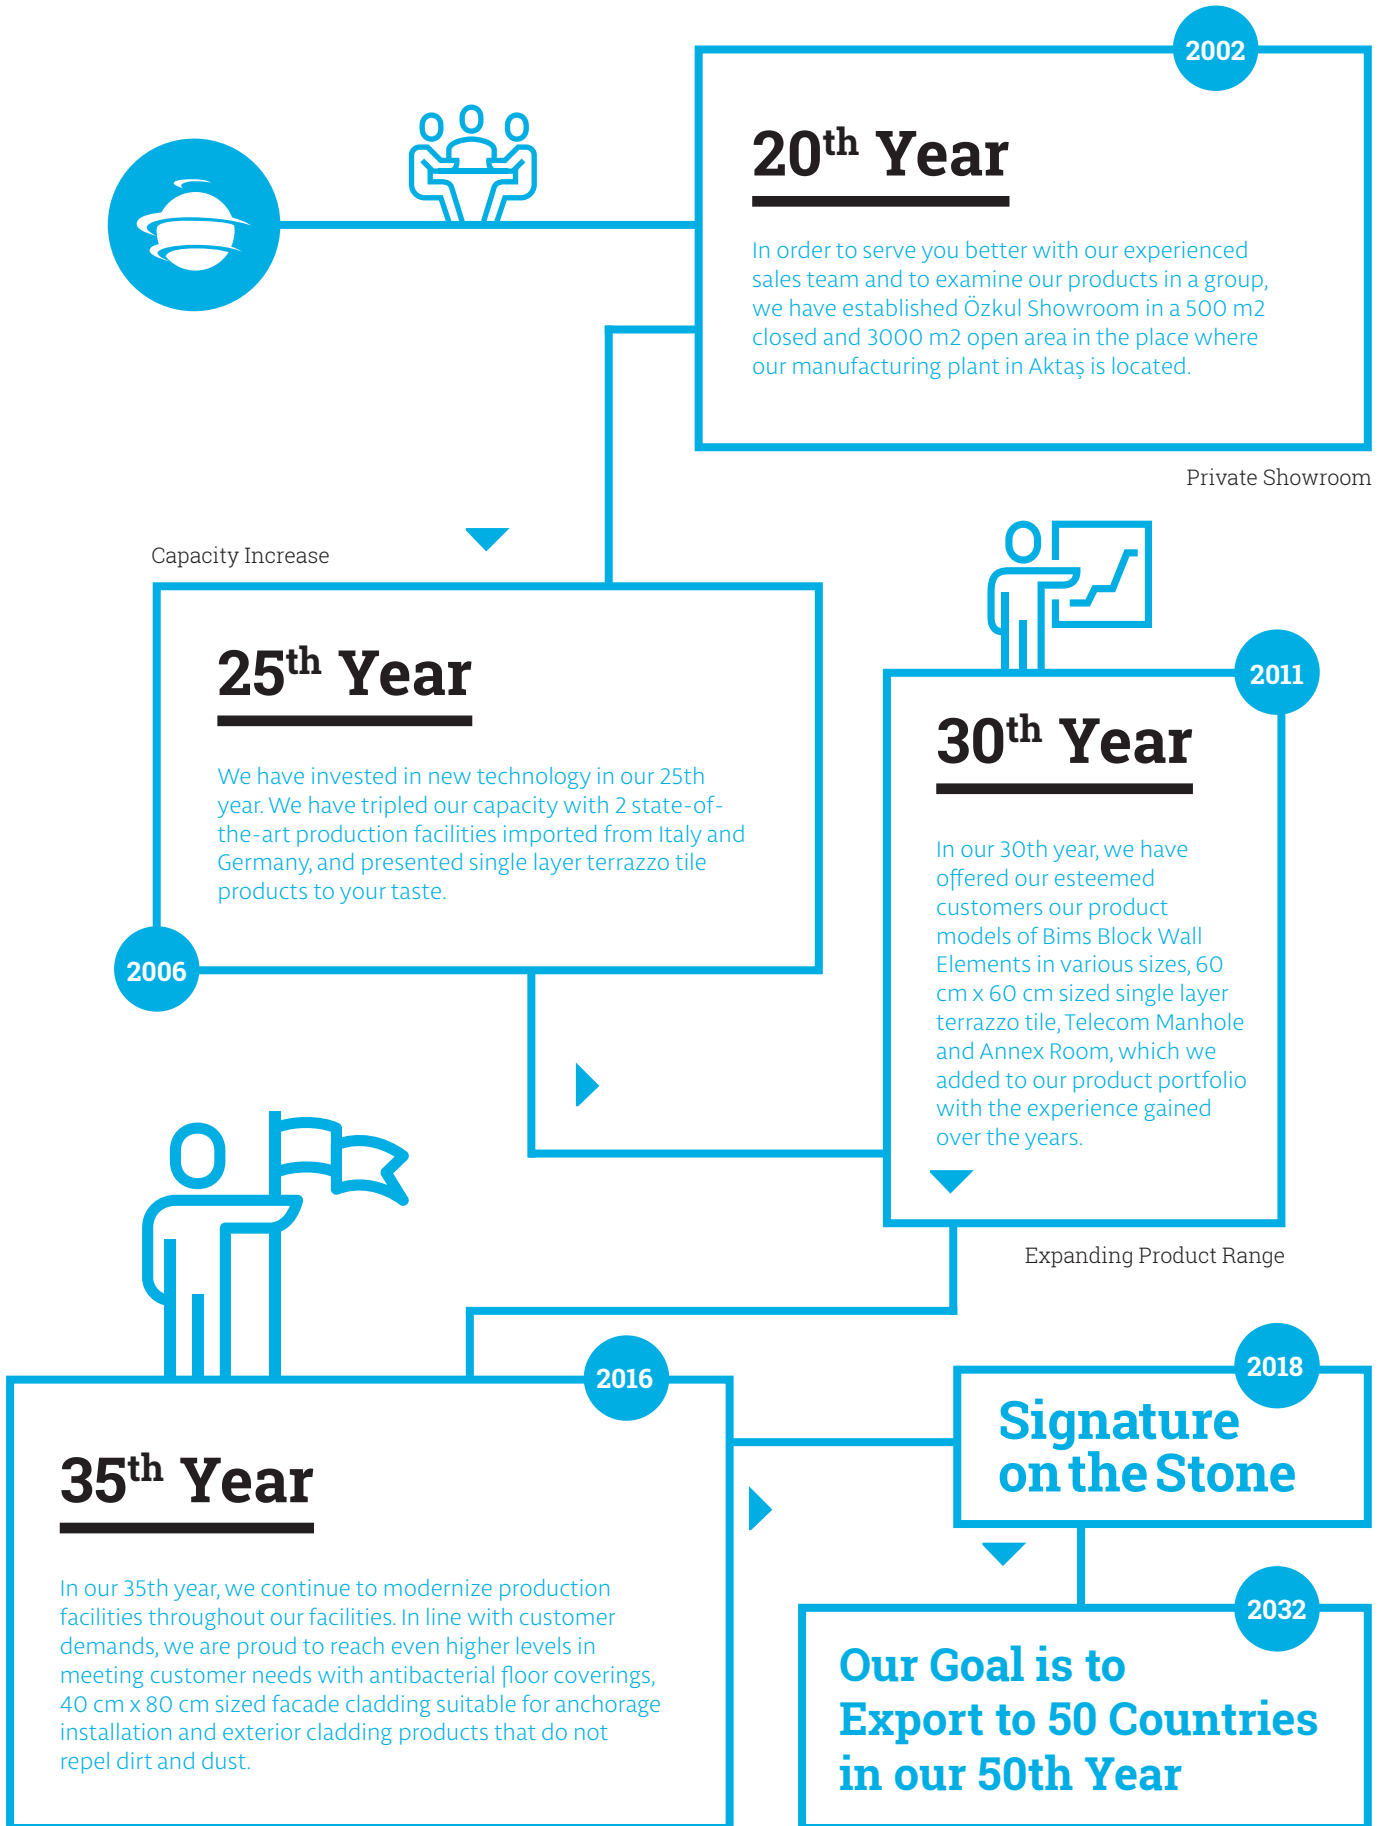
2002

$20^{th}$ Year

In order to serve you better with our experienced sales team and to examine our products in a group, we have established Özkul Showroom in a 500 m2 closed and 3000 m2 open area in the place where our manufacturing plant in Aktaş is located.

Private Showroom

Capacity Increase

$25^{th}$ Year

We have invested in new technology in our 25th year. We have tripled our capacity with 2 state-of-the-art production facilities imported from Italy and Germany, and presented single layer terrazzo tile products to your taste.

2006

2011

$30^{th}$ Year

In our 30th year, we have offered our esteemed customers our product models of Bims Block Wall Elements in various sizes, 60 cm x 60 cm sized single layer terrazzo tile, Telecom Manhole and Annex Room, which we added to our product portfolio with the experience gained over the years.

Expanding Product Range

2016

$35^{th}$ Year

In our 35th year, we continue to modernize production facilities throughout our facilities. In line with customer demands, we are proud to reach even higher levels in meeting customer needs with antibacterial floor coverings, 40 cm x 80 cm sized facade cladding suitable for anchorage installation and exterior cladding products that do not repel dirt and dust.

2018

Signature on the Stone

2032

Our Goal is to Export to 50 Countries in our 50th Year